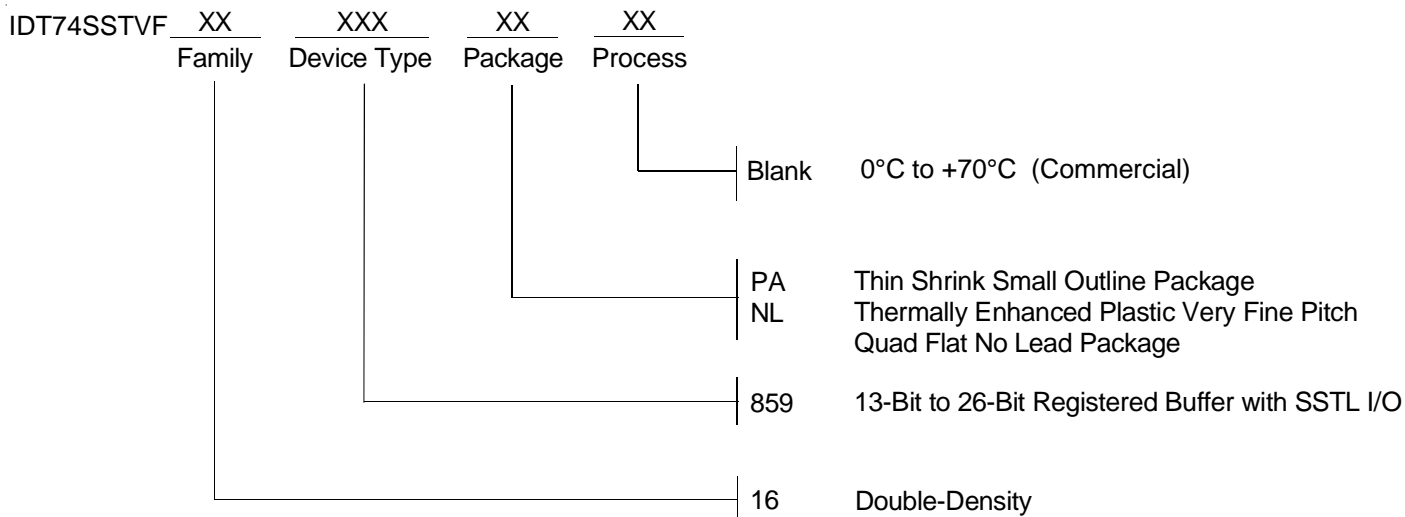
IDT74SSTVF XX XXX XX XX
Family Device Type Package Process

Blank 0°C to +70°C (Commercial)

PA Thin Shrink Small Outline Package
NL Thermally Enhanced Plastic Very Fine Pitch Quad Flat No Lead Package

859 13-Bit to 26-Bit Registered Buffer with SSTL I/O

16 Double-Density